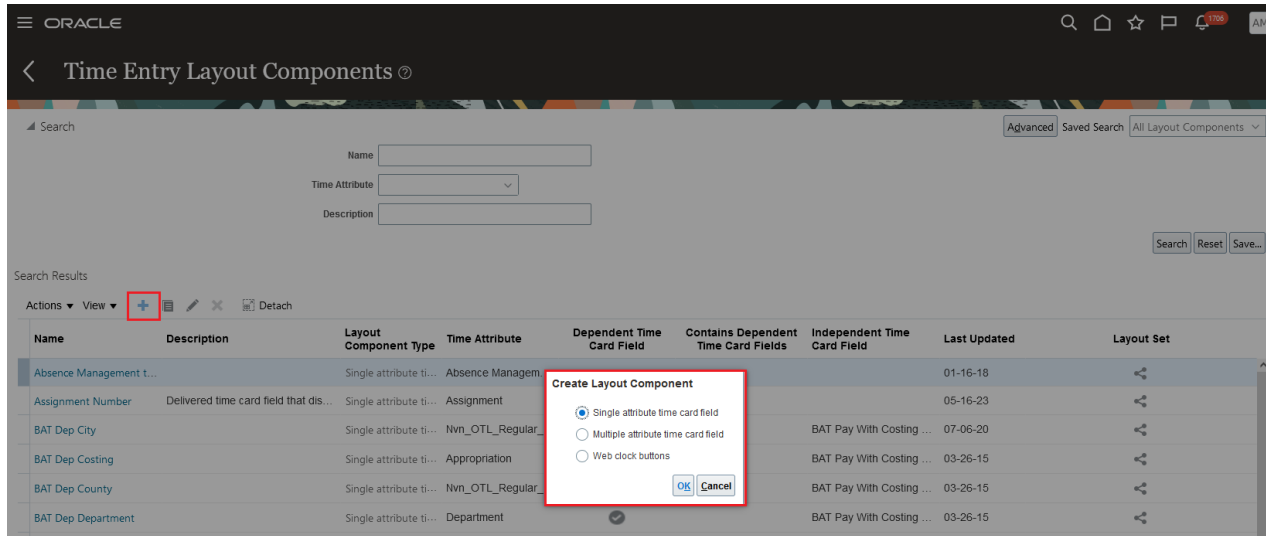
ORACLE

1706

AM

Time Entry Layout Components

Search

Advanced Saved Search All Layout Components

Name

Time Attribute

Description

Search Reset Save...

Search Results

Actions View Detach

| Name | Description | Layout Component Type | Time Attribute | Dependent Time Card Field | Contains Dependent Time Card Fields | Independent Time Card Field | Last Updated | Layout Set |
|---|---|---|---|---|---|---|---|---|
| Absence Management t... | | Single attribute ti... | Absence Managem... | | | | 01-16-18 | |
| Assignment Number | Delivered time card field that dis... | Single attribute ti... | Assignment | | | | 05-16-23 | |
| BAT Dep City | | Single attribute ti... | Nvn_OTL_Regular_ | | | BAT Pay With Costing ... | 07-06-20 | |
| BAT Dep Costing | | Single attribute ti... | Appropriation | | | BAT Pay With Costing ... | 03-26-15 | |
| BAT Dep County | | Single attribute ti... | Nvn_OTL_Regular_ | | | BAT Pay With Costing ... | 03-26-15 | |
| BAT Dep Department | | Single attribute ti... | Department | | | BAT Pay With Costing ... | 03-26-15 | |

Create Layout Component

Single attribute time card field

Multiple attribute time card field

Web clock buttons

OK Cancel